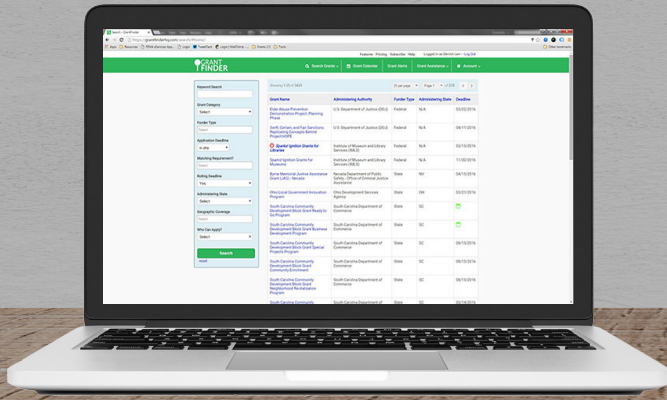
Search - GrantFinder

https://grantfinderhq.com/search/#/search

Apps Resources PMA planner Login TweetDeck Legal | GrantFinder Grants | G Tools

Other bookmarks

Features Pricing Subscribe Help Logged in as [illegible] Log Out

GRANT FINDER

Search Grants Grant Calendar Grant Alerts Grant Assistance Account

Keyword Search

Grant Category

Select

Funder Type

Select

Application Deadline

Is after

Matching Requirement?

Select

Rolling Deadline

Yes

Administering State

Select

Geographic Coverage

Select

Who Can Apply?

Select

Search

Reset

Showing 1-25 of 9828

25 per page Page 1 of 379

| Grant Name | Administering Authority | Funder Type | Administering State | Deadline |
|---|---|---|---|---|
| Elder Abuse Prevention Demonstration Project: Planning Phase | U.S. Department of Justice (DOJ) | Federal | N/A | 03/03/2016 |
| Smith, Gerlach, and Fair Sanctions: Replicating Concepts Behind Project HOPE | U.S. Department of Justice (DOJ) | Federal | N/A | 04/11/2016 |
| Sparks! Ignition Grants for Libraries | Institute of Museum and Library Services (IMLS) | Federal | N/A | 02/15/2016 |
| Sparks! Ignition Grants for Museums | Institute of Museum and Library Services (IMLS) | Federal | N/A | 11/30/2016 |
| Byrne Memorial Justice Assistance Grant (JAG) - Nevada | Nevada Department of Public Safety - Office of Criminal Justice Assistance | State | NV | 03/01/2016 |
| Ohio Local Government Innovation Program | Ohio Development Services Agency | State | OH | 03/01/2016 |
| South Carolina Community Development Block Grant Ready to Go Program | South Carolina Department of Commerce | State | SC | |
| South Carolina Community Development Block Grant Business Development Program | South Carolina Department of Commerce | State | SC | |
| South Carolina Community Development Block Grant Special Projects Program | South Carolina Department of Commerce | State | SC | 09/15/2016 |
| South Carolina Community Development Block Grant Community Enrichment | South Carolina Department of Commerce | State | SC | 09/15/2016 |
| South Carolina Community Development Block Grant Neighborhood Revitalization Program | South Carolina Department of Commerce | State | SC | 09/15/2016 |
| South Carolina Community | South Carolina Department of Commerce | State | SC | 03/14/2016 |